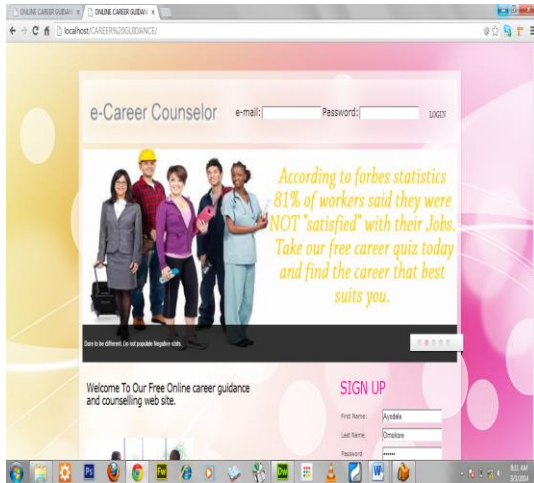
ONLINE CAREER GUIDAN ×
ONLINE CAREER GUIDAN ×
localhost/CAREER%20GUIDANCE/

e-Career Counselor
e-mail:
Password:
LOGIN

According to forbes statistics 81% of workers said they were NOT "satisfied" with their Jobs. Take our free career quiz today and find the career that best suits you.

Dare to be different. Do not populate Negative stats.

Welcome To Our Free Online career guidance and counselling web site.

SIGN UP
First Name: Ayodele
Last Name: Omolore
Password: ••••••

8:11 AM
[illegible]